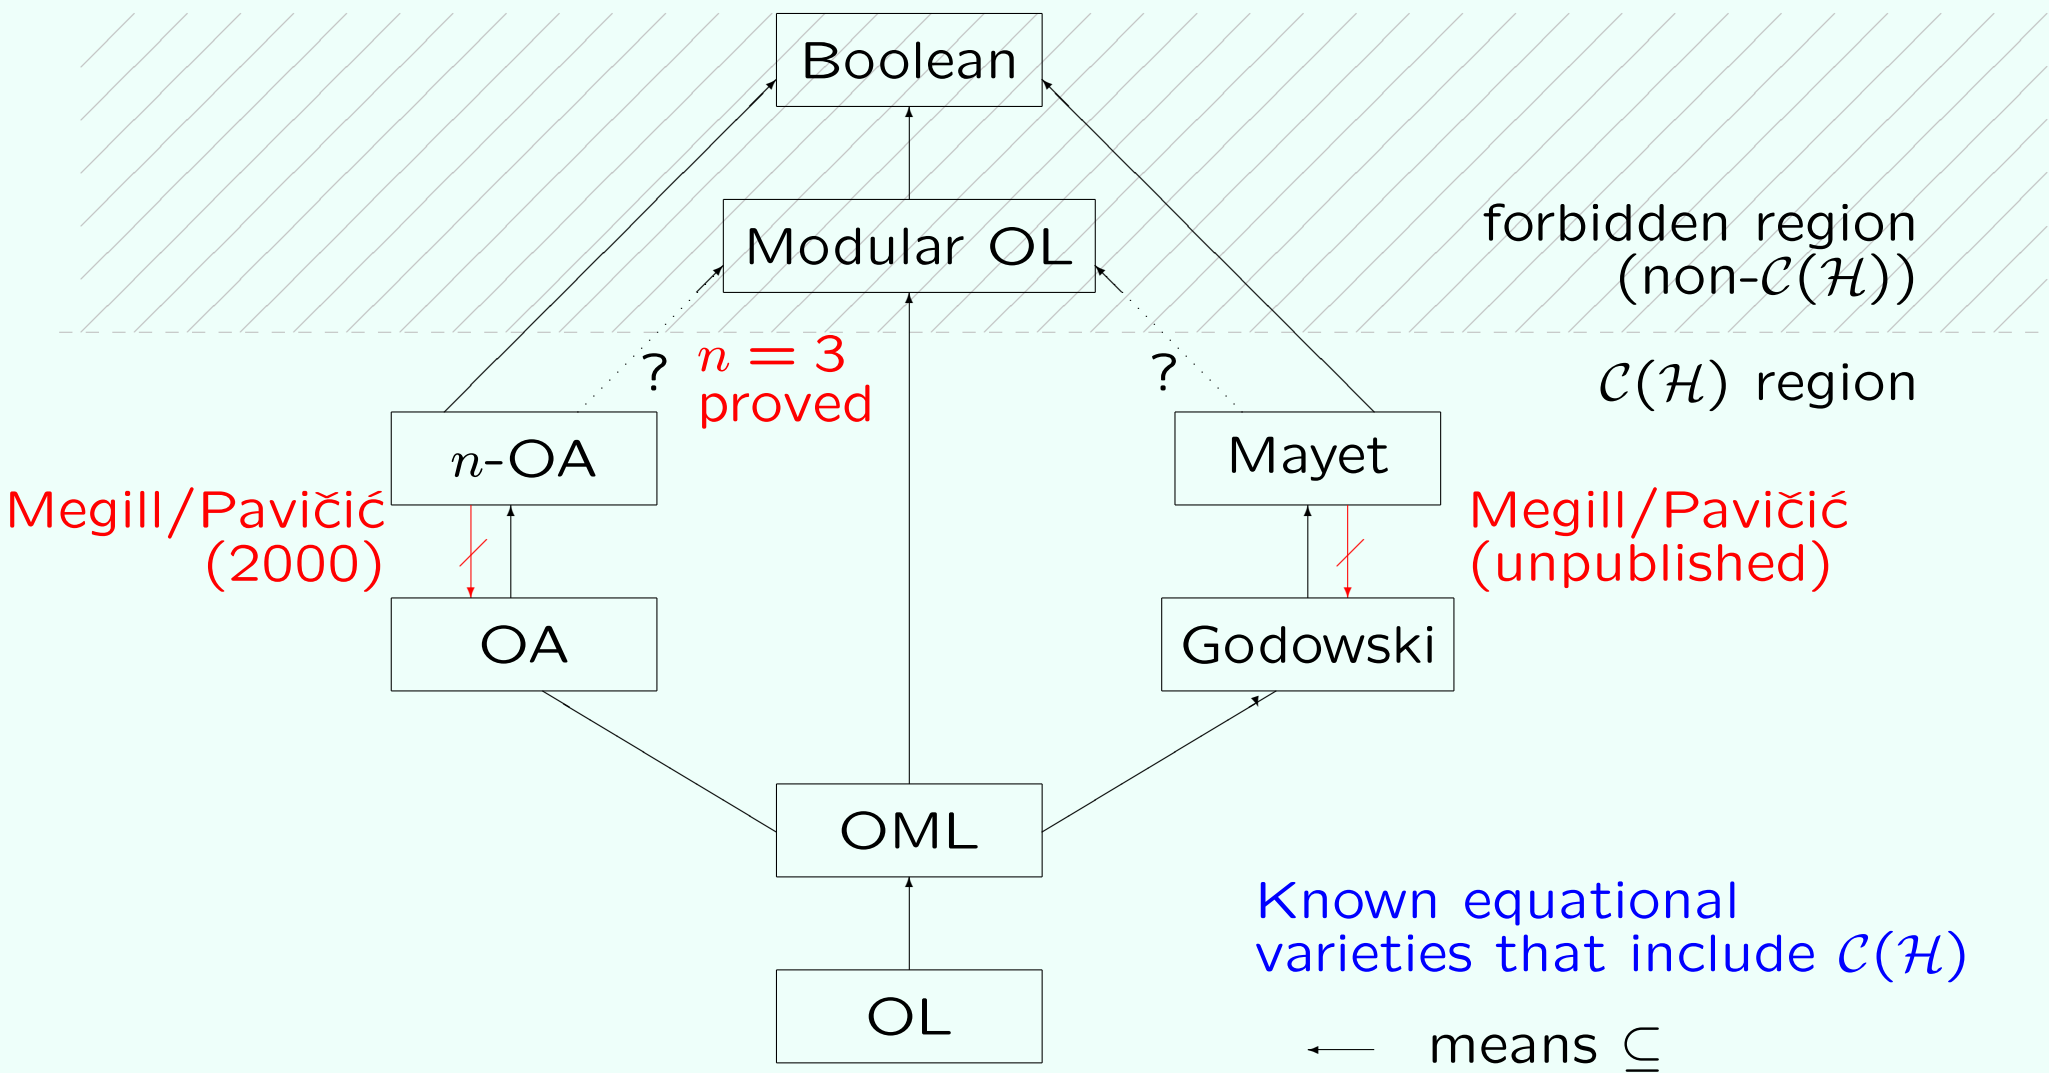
Boolean

Modular OL

forbidden region
(non-$\mathcal{C}(\mathcal{H})$)

$\mathcal{C}(\mathcal{H})$ region

?

$n=3$
proved

?

$n$-OA

Mayet

Megill/Pavičić
(2000)

Megill/Pavičić
(unpublished)

OA

Godowski

OML

Known equational
varieties that include $\mathcal{C}(\mathcal{H})$

OL

means $\subseteq$